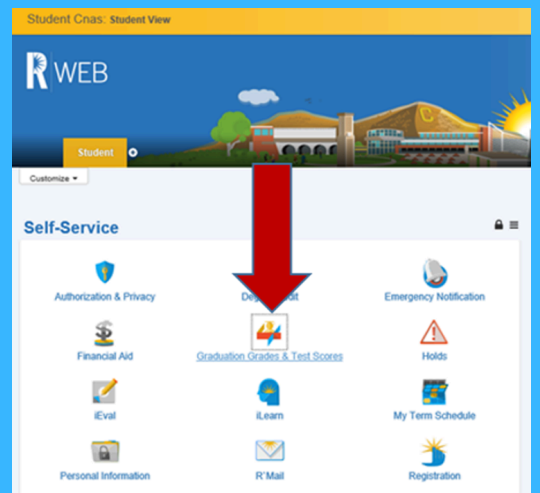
Student Cnas: Student View

R WEB

Student

Customize

Self-Service

Authorization & Privacy

Degree Audit

Emergency Notification

Financial Aid

Graduation Grades & Test Scores

Holds

iEval

iLearn

My Term Schedule

Personal Information

R'Mail

Registration